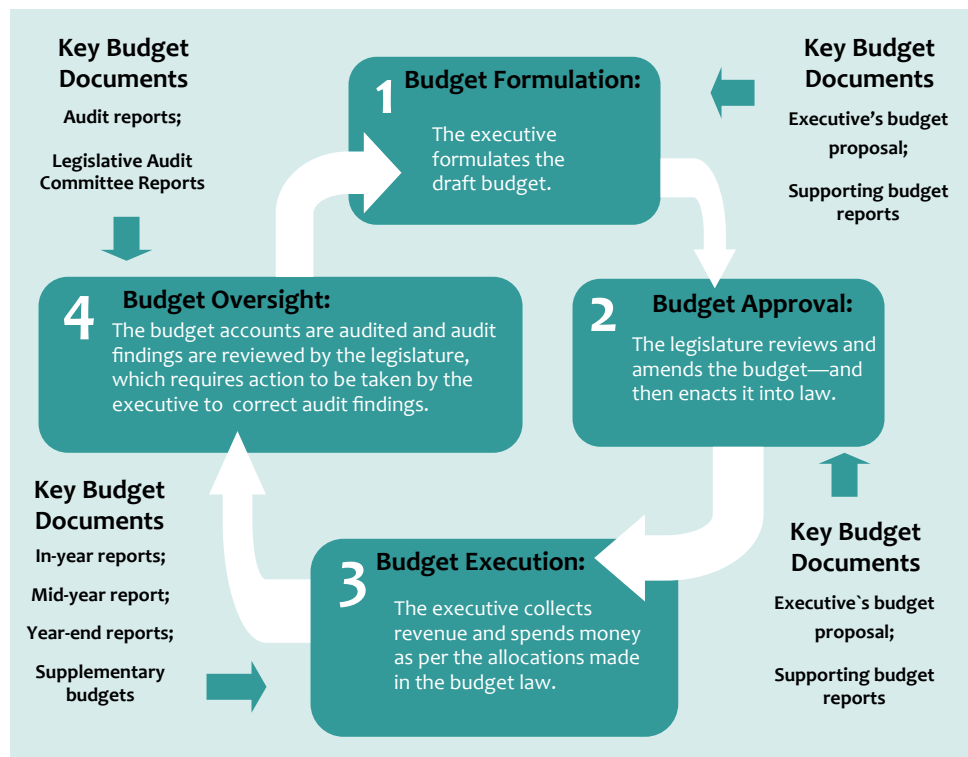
Key Budget Documents

Audit reports;

Legislative Audit Committee Reports

1 Budget Formulation:

The executive formulates the draft budget.

Key Budget Documents

Executive's budget proposal;

Supporting budget reports

4 Budget Oversight:

The budget accounts are audited and audit findings are reviewed by the legislature, which requires action to be taken by the executive to correct audit findings.

2 Budget Approval:

The legislature reviews and amends the budget—and then enacts it into law.

Key Budget Documents

In-year reports;

Mid-year report;

Year-end reports;

Supplementary budgets

3 Budget Execution:

The executive collects revenue and spends money as per the allocations made in the budget law.

Key Budget Documents

Executive`s budget proposal;

Supporting budget reports